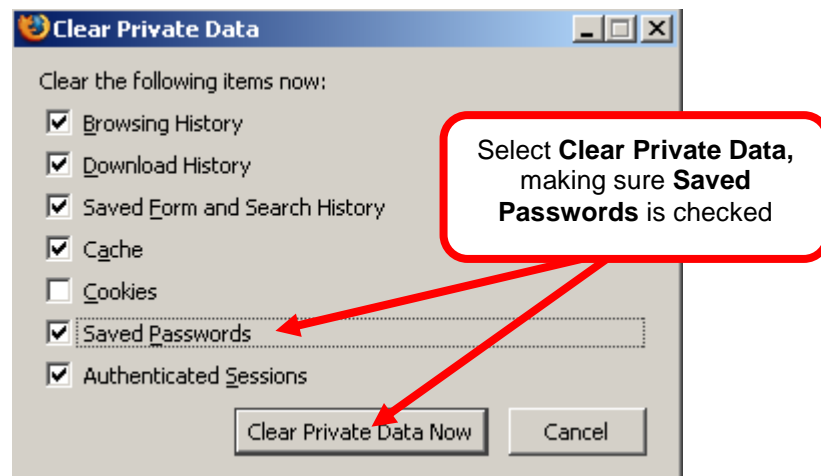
Clear Private Data

Clear the following items now:

Browsing History

Download History

Saved Form and Search History

Cache

Cookies

Saved Passwords

Authenticated Sessions

Select **Clear Private Data,** making sure **Saved Passwords** is checked

Clear Private Data Now

Cancel